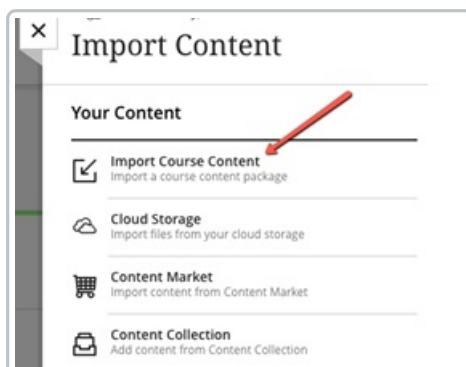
×
Import Content

Your Content

Import Course Content
Import a course content package

Cloud Storage
Import files from your cloud storage

Content Market
Import content from Content Market

Content Collection
Add content from Content Collection